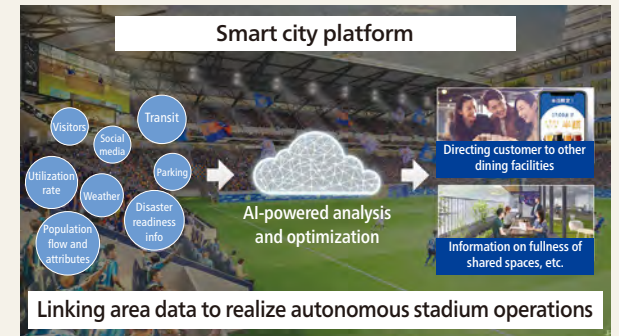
Smart city platform

Visitors

Social media

Transit

Utilization rate

Weather

Parking

Disaster readiness info

Population flow and attributes

AI-powered analysis and optimization

Directing customer to other dining facilities

Information on fullness of shared spaces, etc.

Linking area data to realize autonomous stadium operations